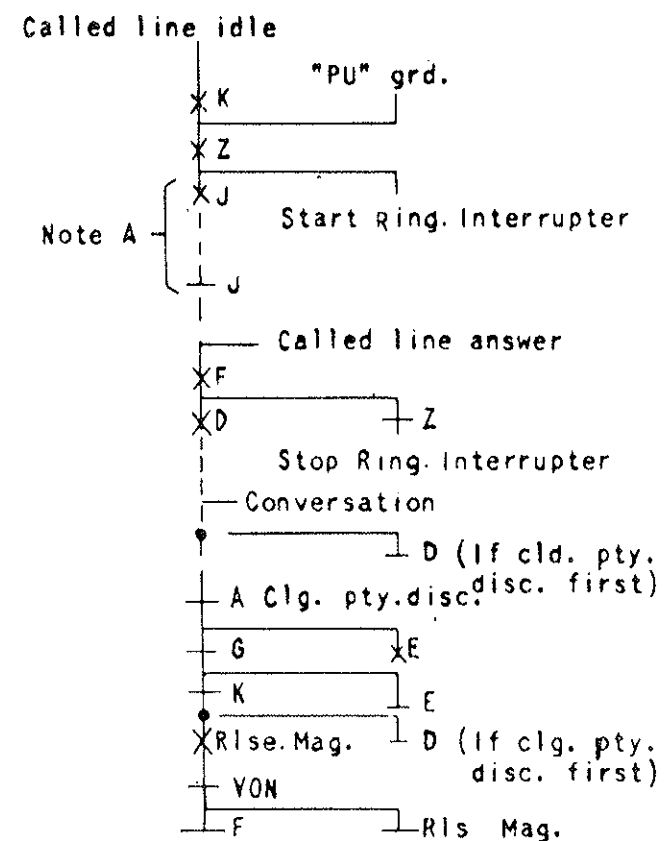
Called line idle

K

"PU" grd.

Z

J

Note A

Start Ring. Interrupter

J

Called line answer

F

D

Z

Stop Ring. Interrupter

Conversation

D (If cld. pty. disc. first)

A Clg. pty.disc.

G

E

K

E

Rlse. Mag.

D (If clg. pty. disc. first)

VON

F

Rls Mag.